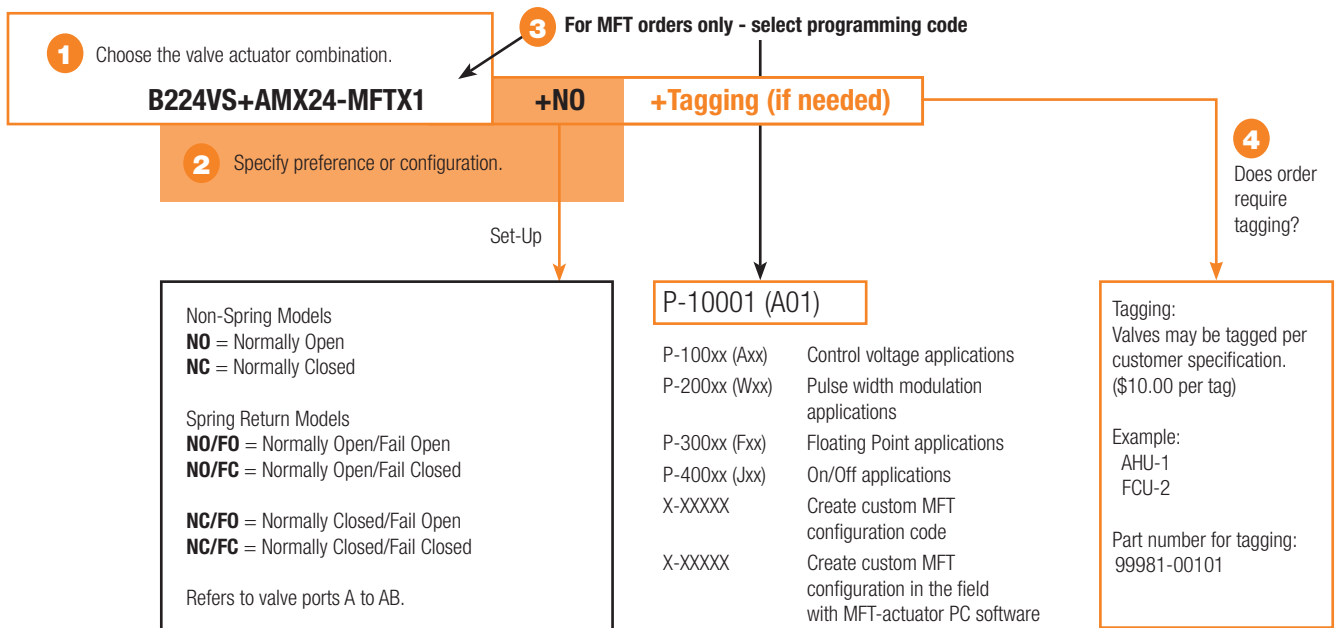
1 Choose the valve actuator combination.

B224VS+AMX24-MFTX1

3 For MFT orders only - select programming code

+NO

+Tagging (if needed)

2 Specify preference or configuration.

4 Does order require tagging?

Set-Up

Non-Spring Models
**NO** = Normally Open
**NC** = Normally Closed

Spring Return Models
**NO/FO** = Normally Open/Fail Open
**NO/FC** = Normally Open/Fail Closed

**NC/FO** = Normally Closed/Fail Open
**NC/FC** = Normally Closed/Fail Closed

Refers to valve ports A to AB.

P-10001 (A01)

| | |
|---|---|
| P-100xx (Axx) | Control voltage applications |
| P-200xx (Wxx) | Pulse width modulation applications |
| P-300xx (Fxx) | Floating Point applications |
| P-400xx (Jxx) | On/Off applications |
| X-XXXXX | Create custom MFT configuration code |
| X-XXXXX | Create custom MFT configuration in the field with MFT-actuator PC software |

Tagging:
Valves may be tagged per customer specification.
($10.00 per tag)

Example:
AHU-1
FCU-2

Part number for tagging:
99981-00101